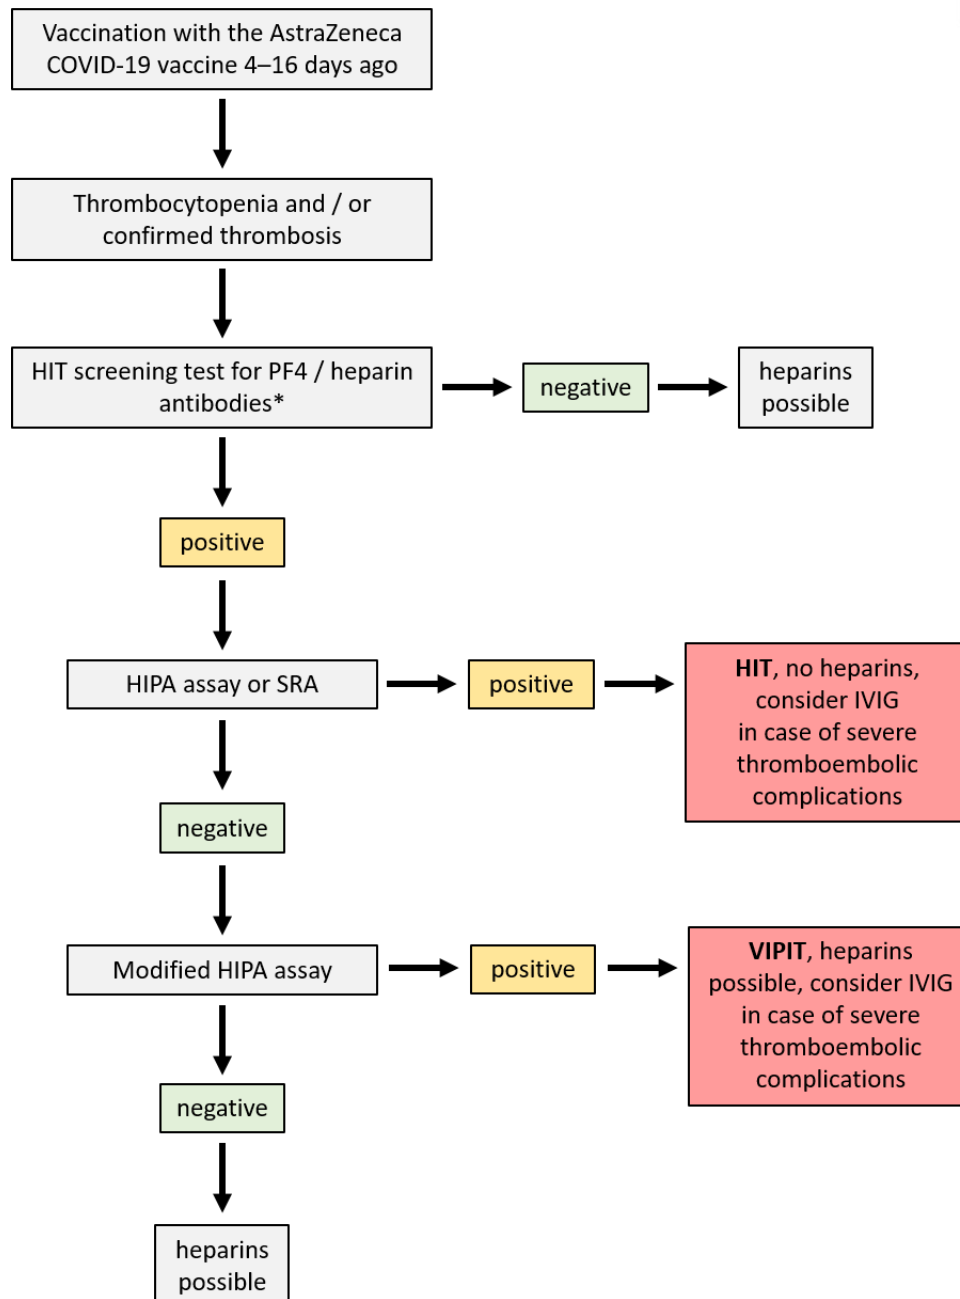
Vaccination with the AstraZeneca COVID-19 vaccine 4–16 days ago

Thrombocytopenia and / or confirmed thrombosis

HIT screening test for PF4 / heparin antibodies*

negative

heparins possible

positive

HIPA assay or SRA

positive

**HIT**, no heparins, consider IVIG in case of severe thromboembolic complications

negative

Modified HIPA assay

positive

**VIPIT**, heparins possible, consider IVIG in case of severe thromboembolic complications

negative

heparins possible